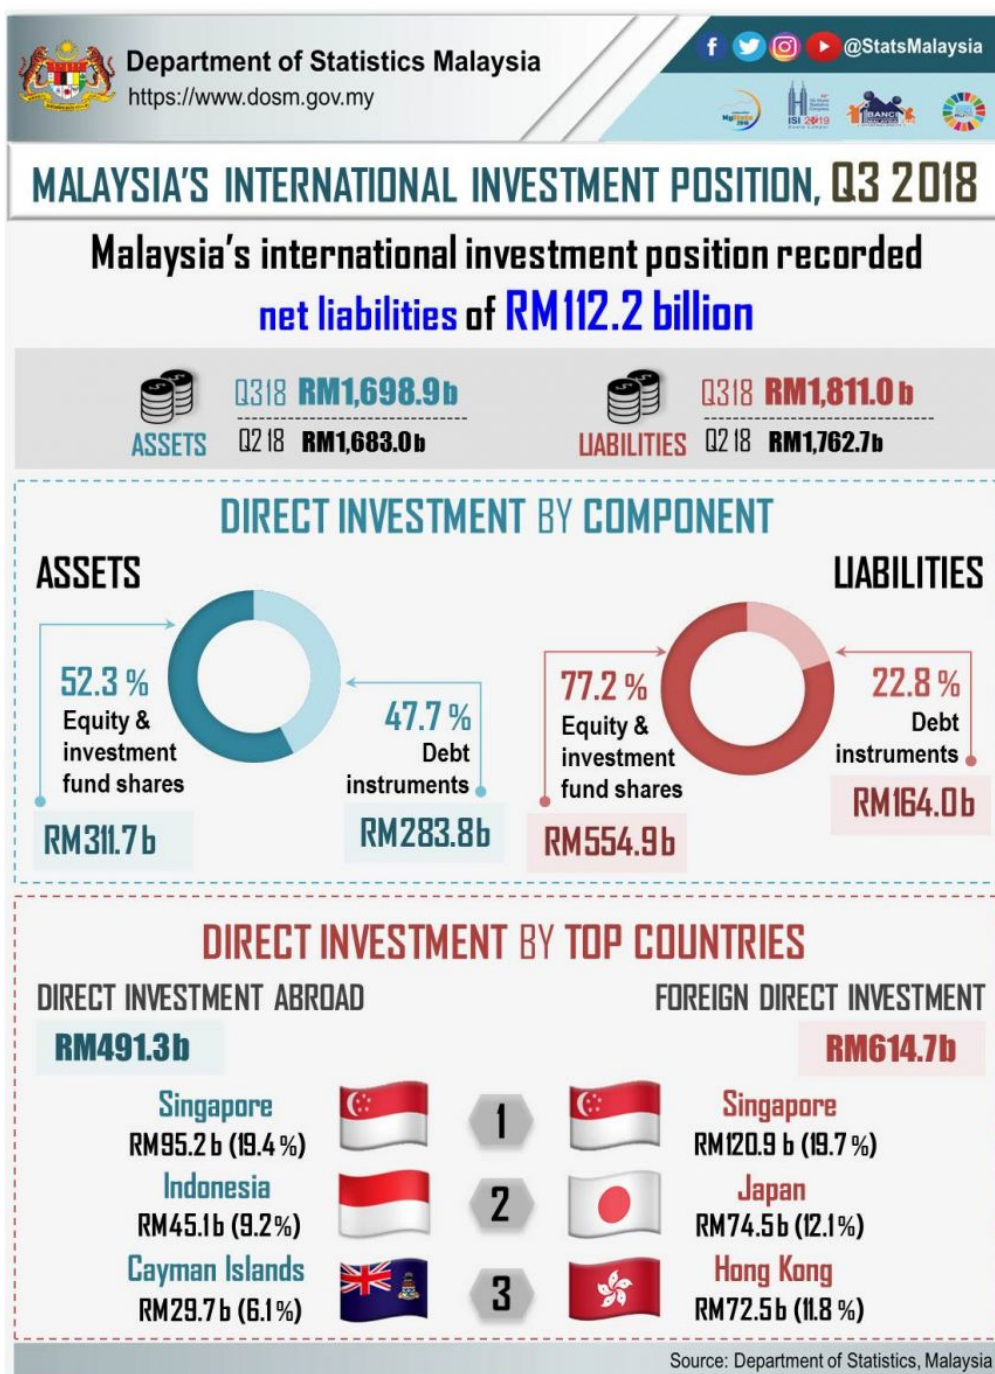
Department of Statistics Malaysia
https://www.dosm.gov.my

@StatsMalaysia

ISI 2019

BANCI

MALAYSIA'S INTERNATIONAL INVESTMENT POSITION, Q3 2018

Malaysia's international investment position recorded net liabilities of RM112.2 billion

ASSETS
Q318 RM1,698.9b
Q2 18 RM1,683.0b

LIABILITIES
Q318 RM1,811.0b
Q2 18 RM1,762.7b

DIRECT INVESTMENT BY COMPONENT

ASSETS

52.3 %
Equity & investment fund shares
RM311.7b

47.7 %
Debt instruments
RM283.8b

LIABILITIES

77.2 %
Equity & investment fund shares
RM554.9b

22.8 %
Debt instruments
RM164.0b

DIRECT INVESTMENT BY TOP COUNTRIES

DIRECT INVESTMENT ABROAD
RM491.3b

FOREIGN DIRECT INVESTMENT
RM614.7b

| | | | |
|---|---|---|---|
| Singapore RM95.2b (19.4%) | 1 | Singapore RM120.9 b (19.7%) |
| Indonesia RM45.1b (9.2%) | 2 | Japan RM74.5b (12.1%) |
| Cayman Islands RM29.7b (6.1%) | 3 | Hong Kong RM72.5b (11.8 %) |

Source: Department of Statistics, Malaysia